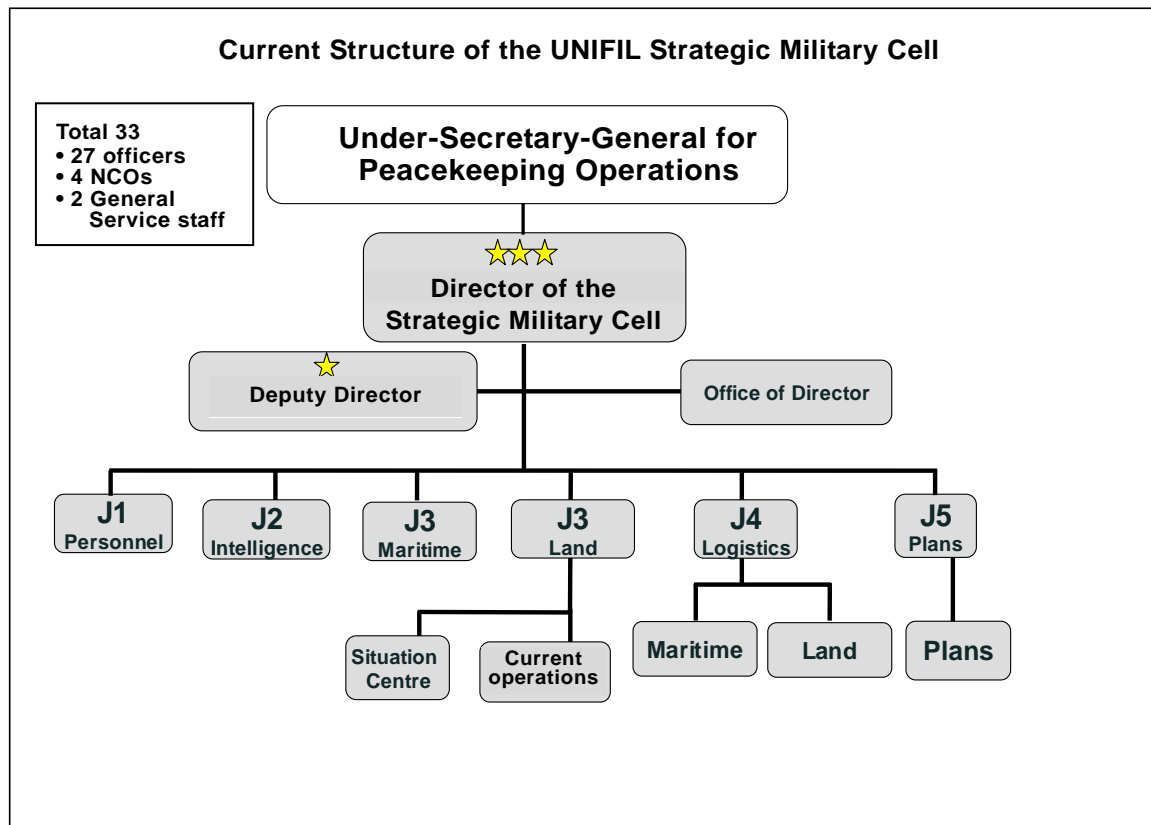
Current Structure of the UNIFIL Strategic Military Cell

Total 33
• 27 officers
• 4 NCOs
• 2 General Service staff

Under-Secretary-General for Peacekeeping Operations

Director of the Strategic Military Cell

Deputy Director

Office of Director

J1 Personnel

J2 Intelligence

J3 Maritime

J3 Land

J4 Logistics

J5 Plans

Situation Centre

Current operations

Maritime

Land

Plans